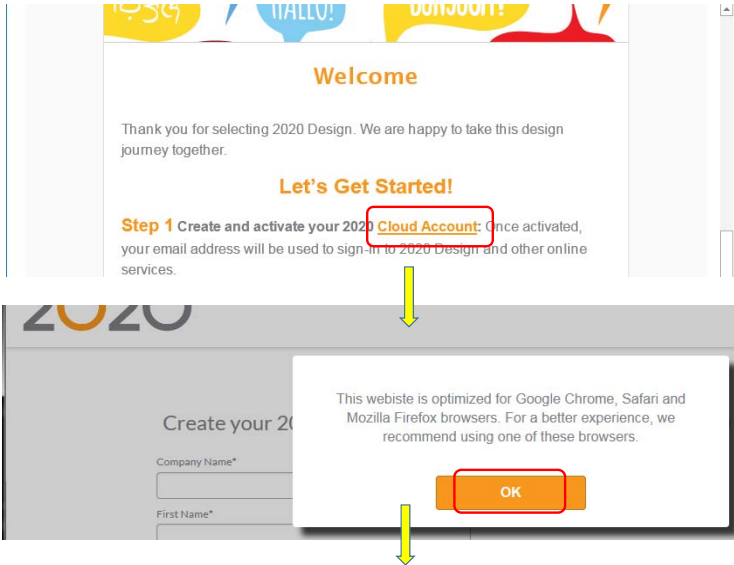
HALLO!

BONJOUR!

Welcome

Thank you for selecting 2020 Design. We are happy to take this design journey together.

Let's Get Started!

Step 1 Create and activate your 2020 Cloud Account: Once activated, your email address will be used to sign-in to 2020 Design and other online services.

2020

Create your 20

Company Name*

First Name*

This webiste is optimized for Google Chrome, Safari and Mozilla Firefox browsers. For a better experience, we recommend using one of these browsers.

OK